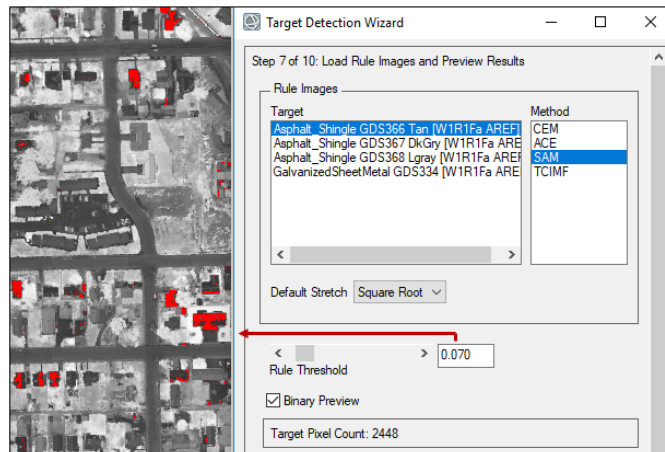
Target Detection Wizard

Step 7 of 10: Load Rule Images and Preview Results

Rule Images

Target

Asphalt_Shingle GDS366 Tan [W1R1Fa AREF]
Asphalt_Shingle GDS367 DkGry [W1R1Fa ARE
Asphalt_Shingle GDS368 Lgray [W1R1Fa AREF
GalvanizedSheetMetal GDS334 [W1R1Fa ARE

Method

CEM
ACE
SAM
TCIMF

Default Stretch Square Root

0.070

Rule Threshold

Binary Preview

Target Pixel Count: 2448